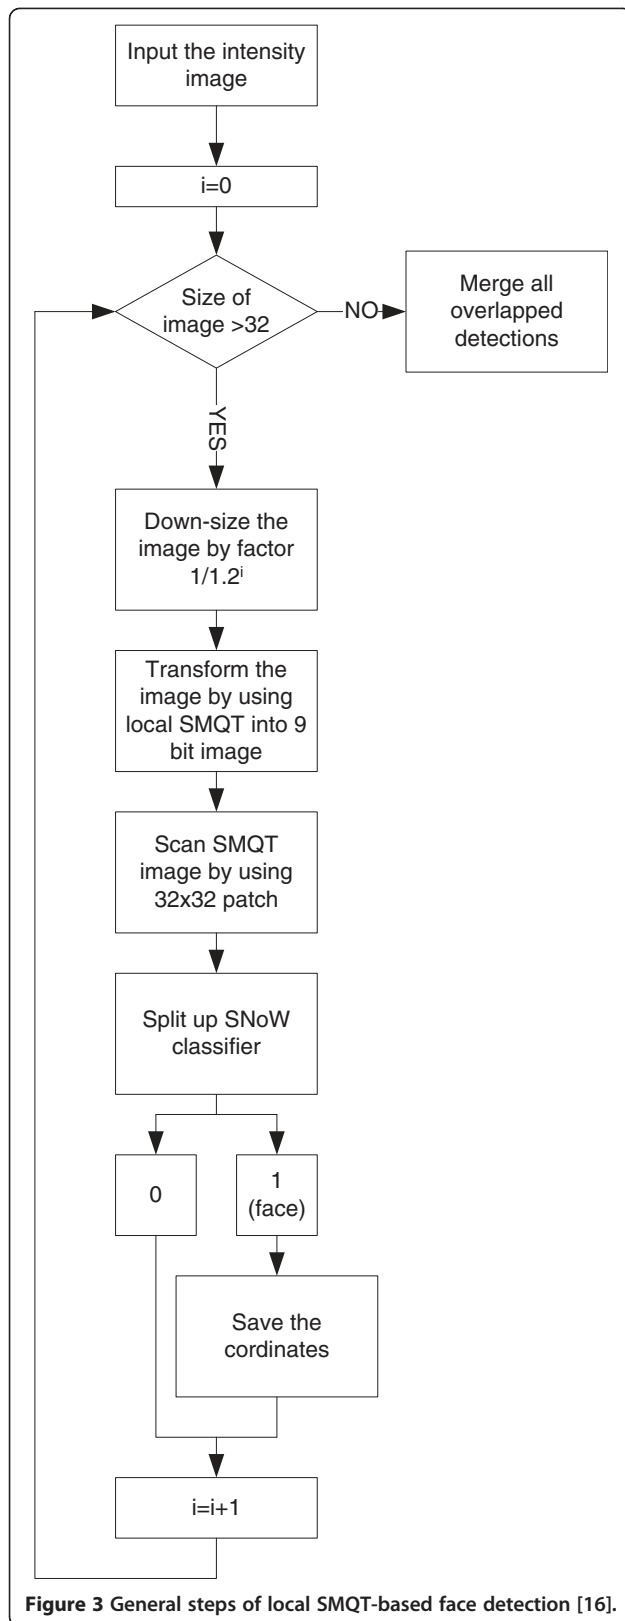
Input the intensity image

i=0

Size of image >32

NO

Merge all overlapped detections

YES

Down-size the image by factor $1/1.2^i$

Transform the image by using local SMQT into 9 bit image

Scan SMQT image by using 32x32 patch

Split up SNoW classifier

0

1 (face)

Save the cordinates

i=i+1

Figure 3 General steps of local SMQT-based face detection [16].